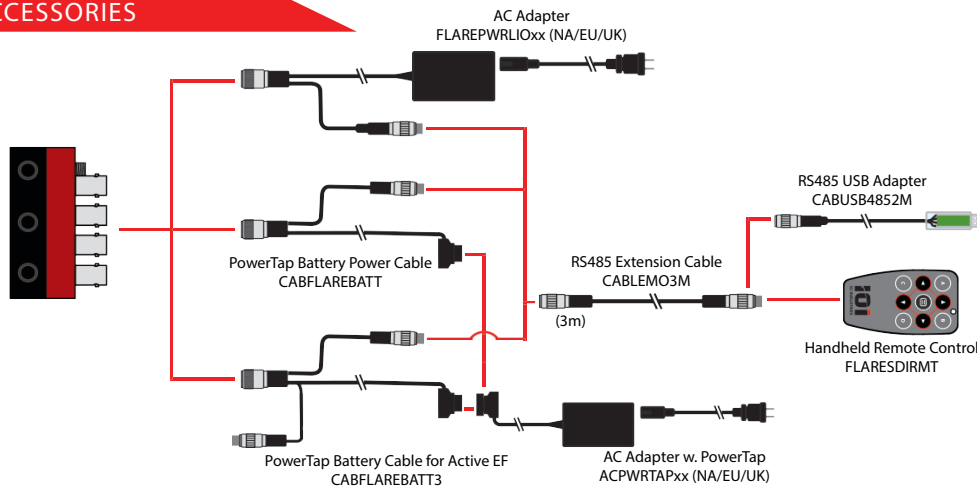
CCESSORIES

AC Adapter
FLAREPWRLIOxx (NA/EU/UK)

RS485 USB Adapter
CABUSB4852M

PowerTap Battery Power Cable
CABFLAREBATT

RS485 Extension Cable
CABLEMO3M

(3m)

Handheld Remote Control
FLARESDIRMT

PowerTap Battery Cable for Active EF
CABFLAREBATT3

AC Adapter w. PowerTap
ACPWRTAPxx (NA/EU/UK)